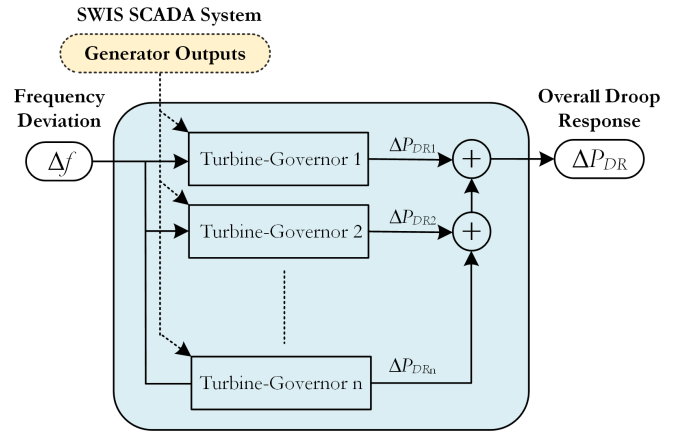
SWIS SCADA System

Generator Outputs

Frequency Deviation

$\Delta f$

Turbine-Governor 1

Turbine-Governor 2

Turbine-Governor n

$\Delta P_{DR1}$

$\Delta P_{DR2}$

$\Delta P_{DRn}$

$+$

$+$

Overall Droop Response

$\Delta P_{DR}$